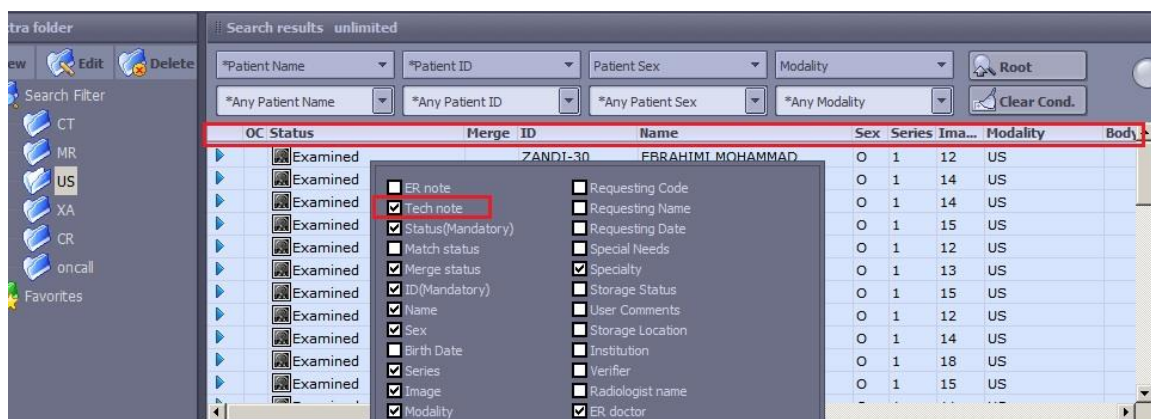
tra folder

ew Edit Delete

Search Filter

CT

MR

US

XA

CR

oncall

Favorites

Search results unlimited

*Patient Name *Patient ID Patient Sex Modality Root

*Any Patient Name *Any Patient ID *Any Patient Sex *Any Modality Clear Cond.

| OC | Status | Merge | ID | Name | Sex | Series | Ima... | Modality | Body |
|---|---|---|---|---|---|---|---|---|---|
| | Examined | | ZANDI-30 | EBRAHIMI MOHAMMAD | O | 1 | 12 | US | |
| | Examined | | | | O | 1 | 14 | US | |
| | Examined | | | | O | 1 | 14 | US | |
| | Examined | | | | O | 1 | 15 | US | |
| | Examined | | | | O | 1 | 12 | US | |
| | Examined | | | | O | 1 | 13 | US | |
| | Examined | | | | O | 1 | 15 | US | |
| | Examined | | | | O | 1 | 12 | US | |
| | Examined | | | | O | 1 | 14 | US | |
| | Examined | | | | O | 1 | 18 | US | |
| | Examined | | | | O | 1 | 15 | US | |

ER note
Tech note
Status(Mandatory)
Match status
Merge status
ID(Mandatory)
Name
Sex
Birth Date
Series
Image
Modality

Requesting Code
Requesting Name
Requesting Date
Special Needs
Specialty
Storage Status
User Comments
Storage Location
Institution
Verifier
Radiologist name
ER doctor